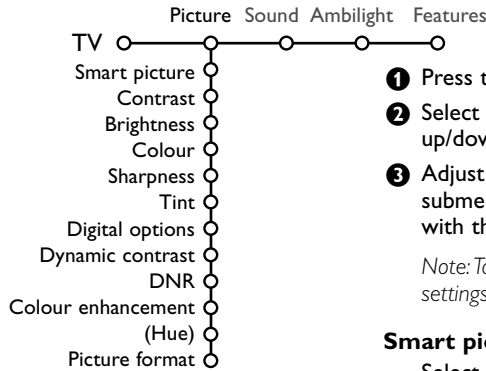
Picture Sound Ambilight Features

TV

Smart picture
Contrast
Brightness
Colour
Sharpness
Tint
Digital options
Dynamic contrast
DNR
Colour enhancement
(Hue)
Picture format

❶ Press t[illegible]

❷ Select up/dov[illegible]

❸ Adjust subme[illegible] with th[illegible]

Note: To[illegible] settings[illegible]

Smart pic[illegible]

Select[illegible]